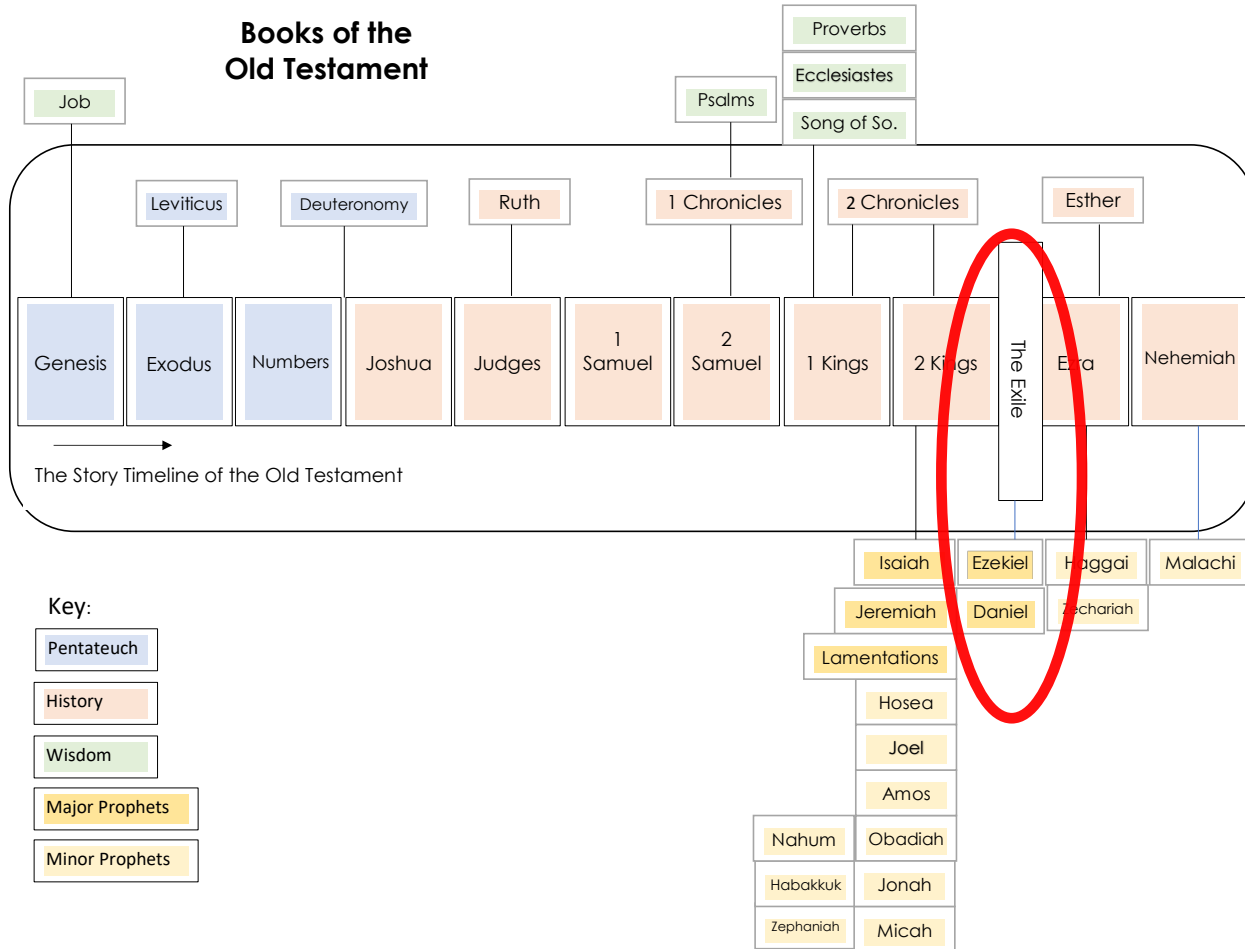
Books of the Old Testament

Proverbs

Ecclesiastes

Song of So.

Job

Psalms

Leviticus

Deuteronomy

Ruth

1 Chronicles

2 Chronicles

Esther

Genesis

Exodus

Numbers

Joshua

Judges

1 Samuel

2 Samuel

1 Kings

2 Kings

The Exile

Ezra

Nehemiah

The Story Timeline of the Old Testament

Isaiah

Ezekiel

Haggai

Malachi

Jeremiah

Daniel

Zechariah

Lamentations

Hosea

Joel

Amos

Nahum

Obadiah

Habakkuk

Jonah

Zephaniah

Micah

Key:

Pentateuch

History

Wisdom

Major Prophets

Minor Prophets